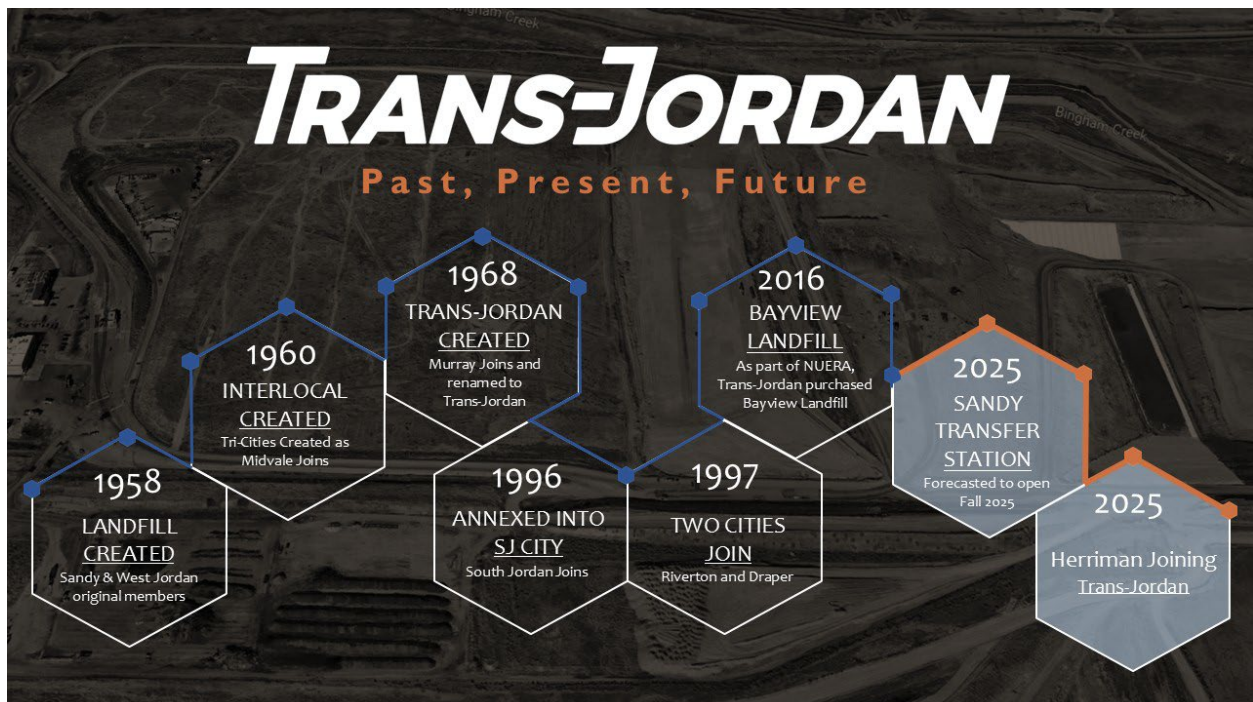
Bingham Creek

TRANS-JORDAN

Past, Present, Future

Bingham Creek

1958
LANDFILL CREATED
Sandy & West Jordan original members

1960
INTERLOCAL CREATED
Tri-Cities Created as Midvale Joins

1968
TRANS-JORDAN CREATED
Murray Joins and renamed to Trans-Jordan

1996
ANNEXED INTO SJ CITY
South Jordan Joins

1997
TWO CITIES JOIN
Riverton and Draper

2016
BAYVIEW LANDFILL
As part of NUERA, Trans-Jordan purchased Bayview Landfill

2025
SANDY TRANSFER STATION
Forecasted to open Fall 2025

2025
Herriman Joining Trans-Jordan